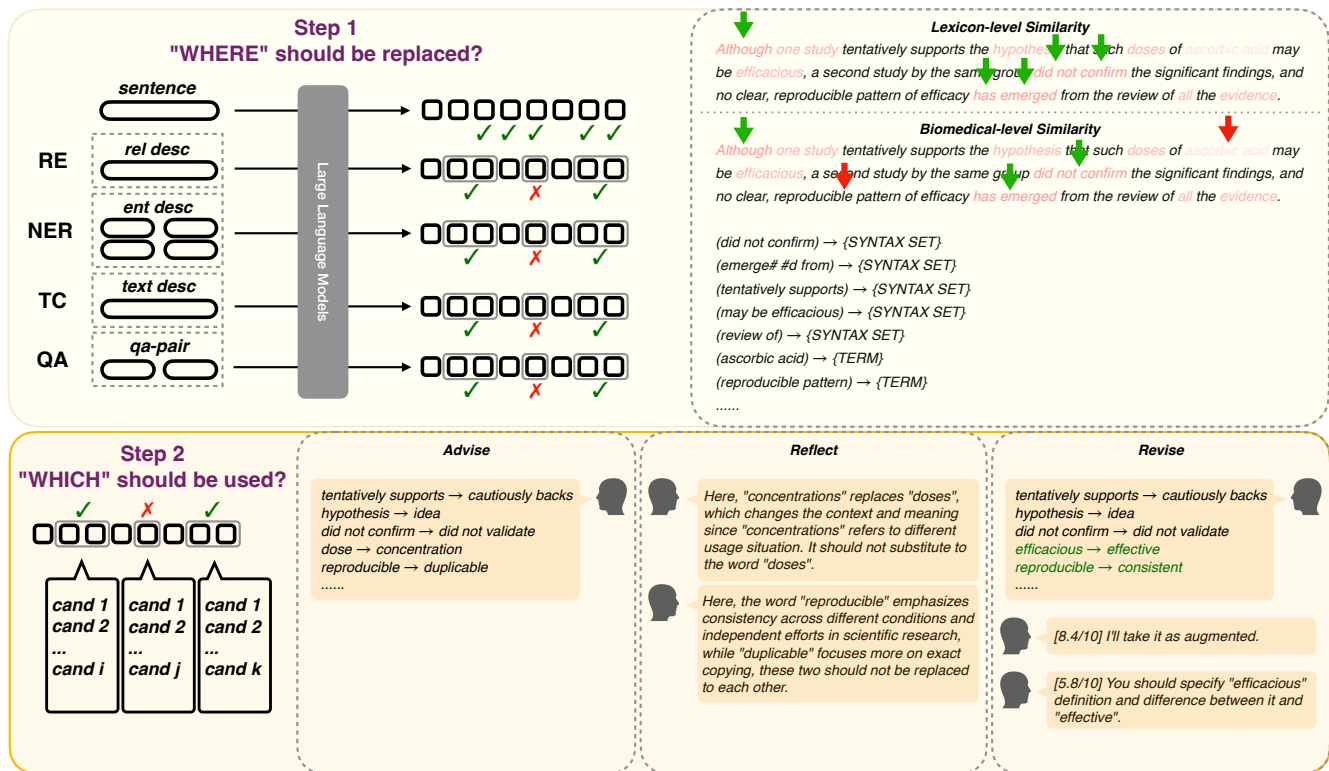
Step 1
"WHERE" should be replaced?

sentence

RE
rel desc

NER
ent desc

TC
text desc

QA
qa-pair

Large Language Models

✓ ✓ ✓ ✓ ✓
✓ ✗ ✓
✓ ✗ ✓
✓ ✗ ✓
✓ ✗ ✓

Lexicon-level Similarity
Although one study tentatively supports the hypothesis that such doses of ascorbic acid may be efficacious, a second study by the same group did not confirm the significant findings, and no clear, reproducible pattern of efficacy has emerged from the review of all the evidence.

Biomedical-level Similarity
Although one study tentatively supports the hypothesis that such doses of ascorbic acid may be efficacious, a second study by the same group did not confirm the significant findings, and no clear, reproducible pattern of efficacy has emerged from the review of all the evidence.

(did not confirm) → {SYNTAX SET}
(emerge# #d from) → {SYNTAX SET}
(tentatively supports) → {SYNTAX SET}
(may be efficacious) → {SYNTAX SET}
(review of) → {SYNTAX SET}
(ascorbic acid) → {TERM}
(reproducible pattern) → {TERM}
......

Step 2
"WHICH" should be used?

✓ ✗ ✓

cand 1
cand 2
...
cand i

cand 1
cand 2
...
cand j

cand 1
cand 2
...
cand k

Advise
tentatively supports → cautiously backs
hypothesis → idea
did not confirm → did not validate
dose → concentration
reproducible → duplicable
......

Reflect
Here, "concentrations" replaces "doses", which changes the context and meaning and since "concentrations" refers to different usage situation. It should not substitute to the word "doses".

Here, the word "reproducible" emphasizes consistency across different conditions and independent efforts in scientific research, while "duplicable" focuses more on exact copying, these two should not be replaced to each other.

Revise
tentatively supports → cautiously backs
hypothesis → idea
did not confirm → did not validate
efficacious → effective
reproducible → consistent
......

[8.4/10] I'll take it as augmented.

[5.8/10] You should specify "efficacious" definition and difference between it and "effective".